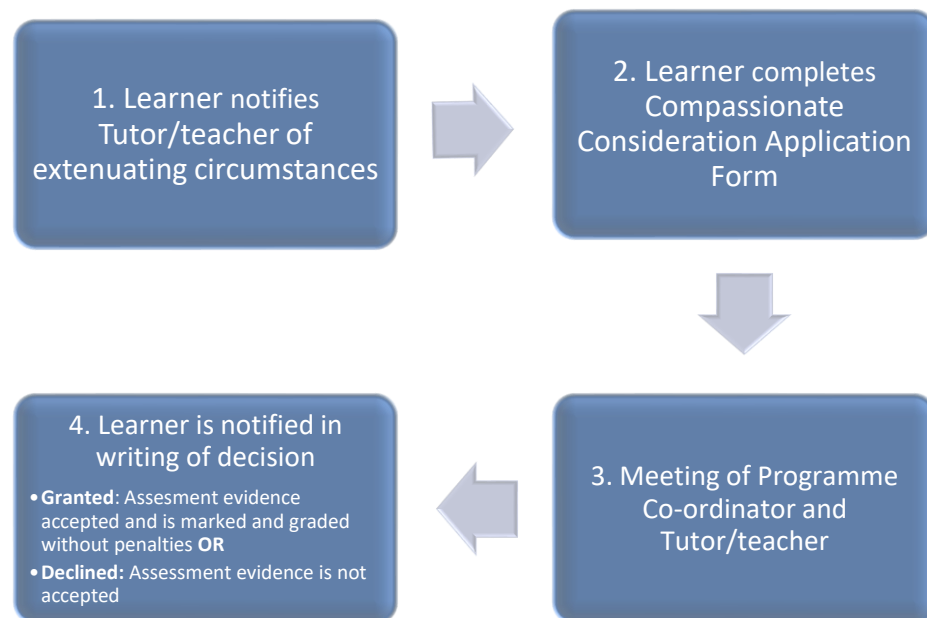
1. Learner notifies Tutor/teacher of extenuating circumstances

2. Learner completes Compassionate Consideration Application Form

3. Meeting of Programme Co-ordinator and Tutor/teacher

4. Learner is notified in writing of decision

- **Granted**: Assesment evidence accepted and is marked and graded without penalties **OR**
- **Declined:** Assessment evidence is not accepted